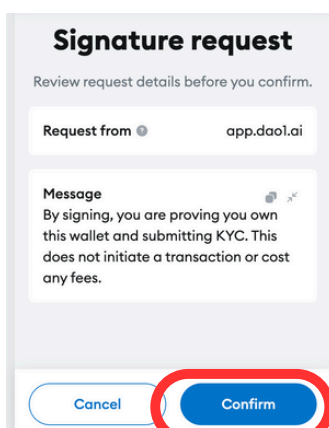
Signature request

Review request details before you confirm.

Request from app.dao1.ai

Message

By signing, you are proving you own this wallet and submitting KYC. This does not initiate a transaction or cost any fees.

Cancel

Confirm